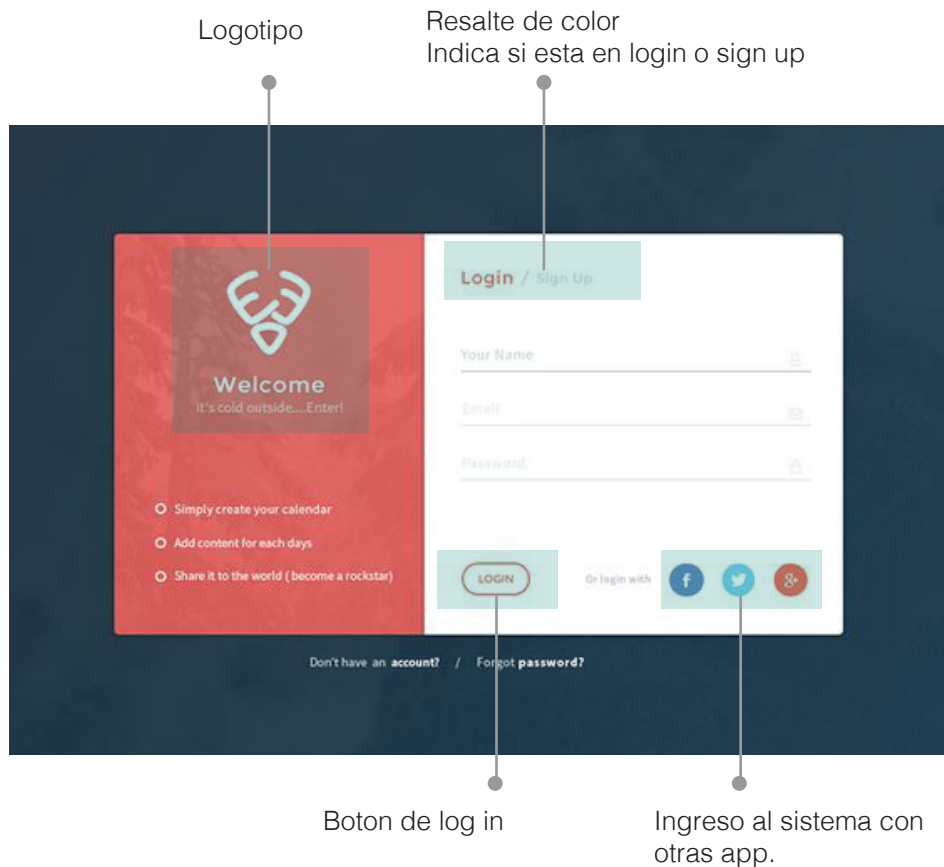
Logotipo

Resalte de color
Indica si esta en login o sign up

Welcome
It's cold outside....Enter!

Login / Sign Up

Your Name

Email

Password

Simply create your calendar

Add content for each days

Share it to the world ( become a rockstar)

LOGIN

Or login with

f

g+

Don't have an account? / Forgot password?

Boton de log in

Ingreso al sistema con otras app.